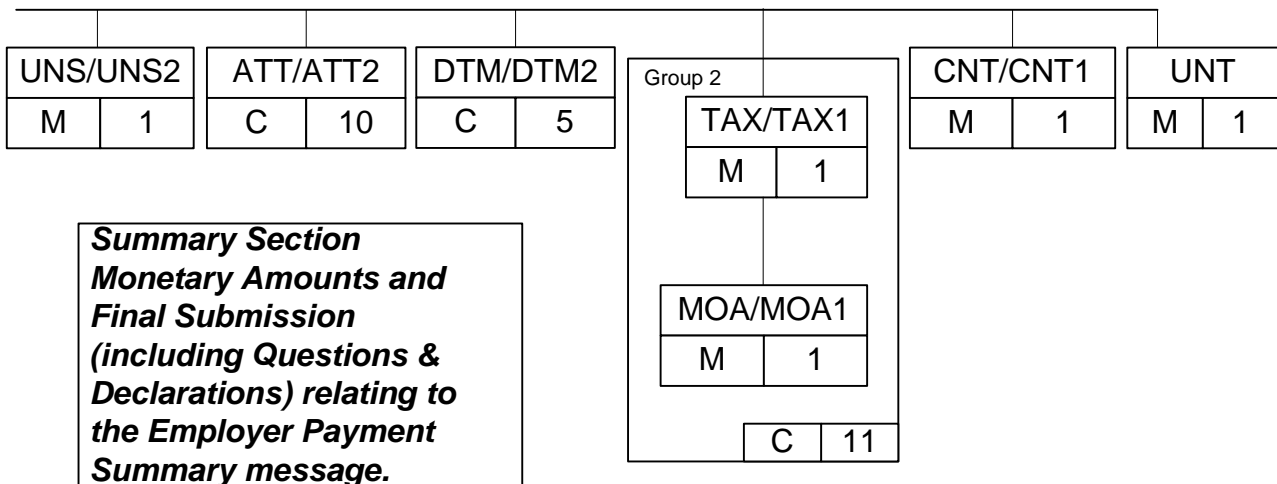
UNS/UNS2
M 1

ATT/ATT2
C 10

DTM/DTM2
C 5

Group 2
TAX/TAX1
M 1

MOA/MOA1
M 1

C 11

CNT/CNT1
M 1

UNT
M 1

Summary Section Monetary Amounts and Final Submission (including Questions & Declarations) relating to the Employer Payment Summary message.